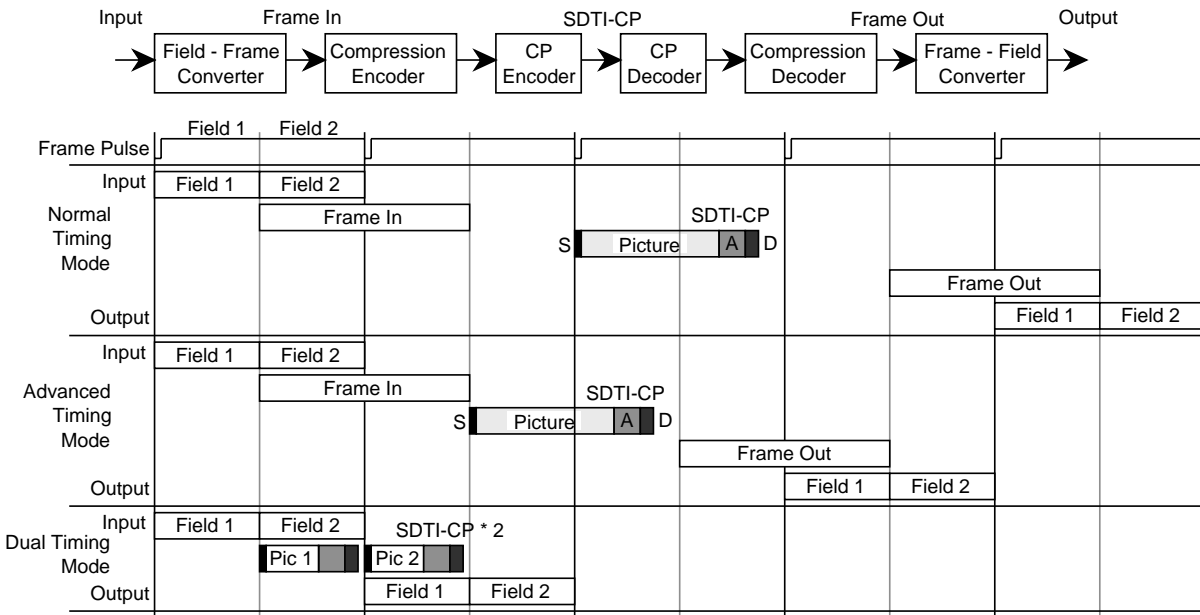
Input
Frame In
SDTI-CP
Frame Out
Output

Field - Frame Converter
Compression Encoder
CP Encoder
CP Decoder
Compression Decoder
Frame - Field Converter

Field 1
Field 2
Frame Pulse

Input
Field 1
Field 2
Normal Timing Mode
Frame In
SDTI-CP
S
Picture
A
D
Frame Out
Output
Field 1
Field 2

Input
Field 1
Field 2
Advanced Timing Mode
Frame In
SDTI-CP
S
Picture
A
D
Frame Out
Output
Field 1
Field 2

Input
Field 1
Field 2
SDTI-CP * 2
Dual Timing Mode
Pic 1
Pic 2
Output
Field 1
Field 2